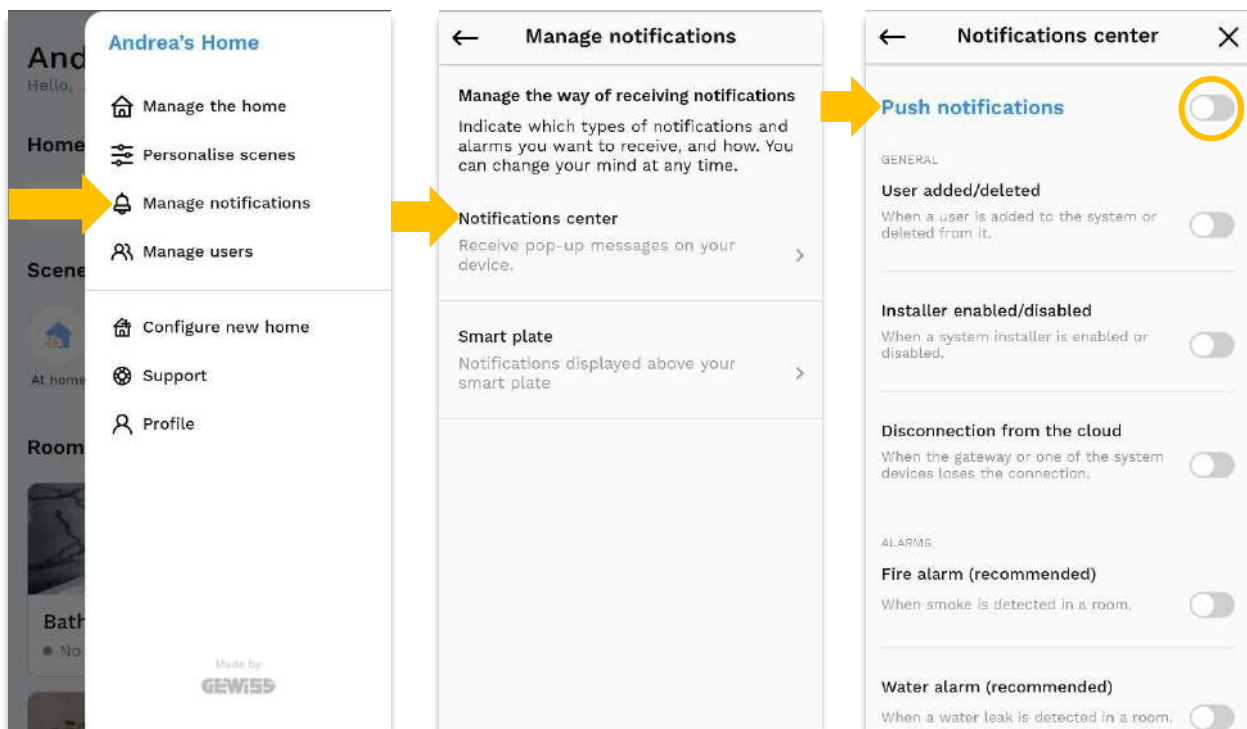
And
Hello,

Home

Scene

At home

Room

Bath
No

Andrea's Home

Manage the home

Personalise scenes

Manage notifications

Manage users

Configure new home

Support

Profile

Made by
GEWISS

← Manage notifications

Manage the way of receiving notifications

Indicate which types of notifications and alarms you want to receive, and how. You can change your mind at any time.

Notifications center
Receive pop-up messages on your device.

Smart plate
Notifications displayed above your smart plate

← Notifications center ×

Push notifications

GENERAL

User added/deleted
When a user is added to the system or deleted from it.

Installer enabled/disabled
When a system installer is enabled or disabled.

Disconnection from the cloud
When the gateway or one of the system devices loses the connection.

ALARMS

Fire alarm (recommended)
When smoke is detected in a room.

Water alarm (recommended)
When a water leak is detected in a room.